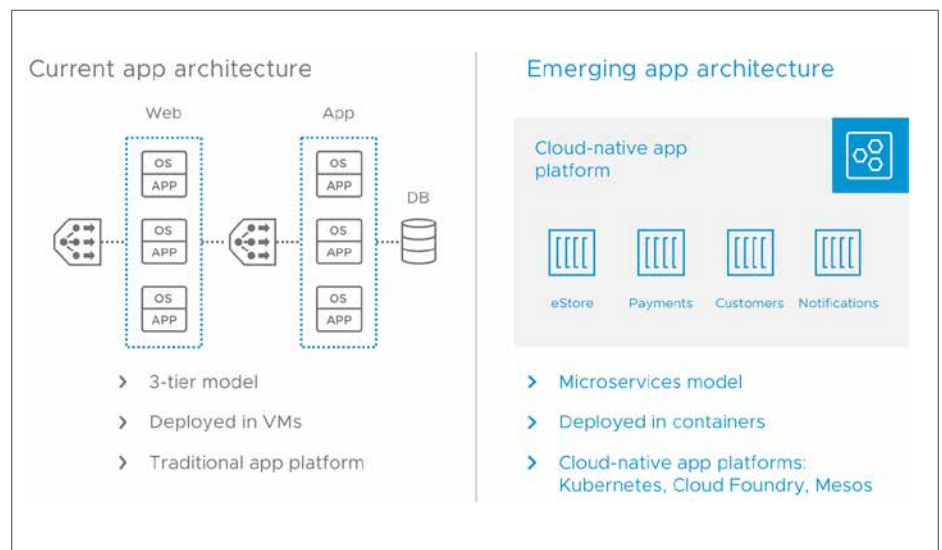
Current app architecture

Web

OS
APP

OS
APP

OS
APP

App

OS
APP

OS
APP

OS
APP

DB

› 3-tier model

› Deployed in VMs

› Traditional app platform

Emerging app architecture

Cloud-native app platform

eStore

Payments

Customers

Notifications

› Microservices model

› Deployed in containers

› Cloud-native app platforms: Kubernetes, Cloud Foundry, Mesos